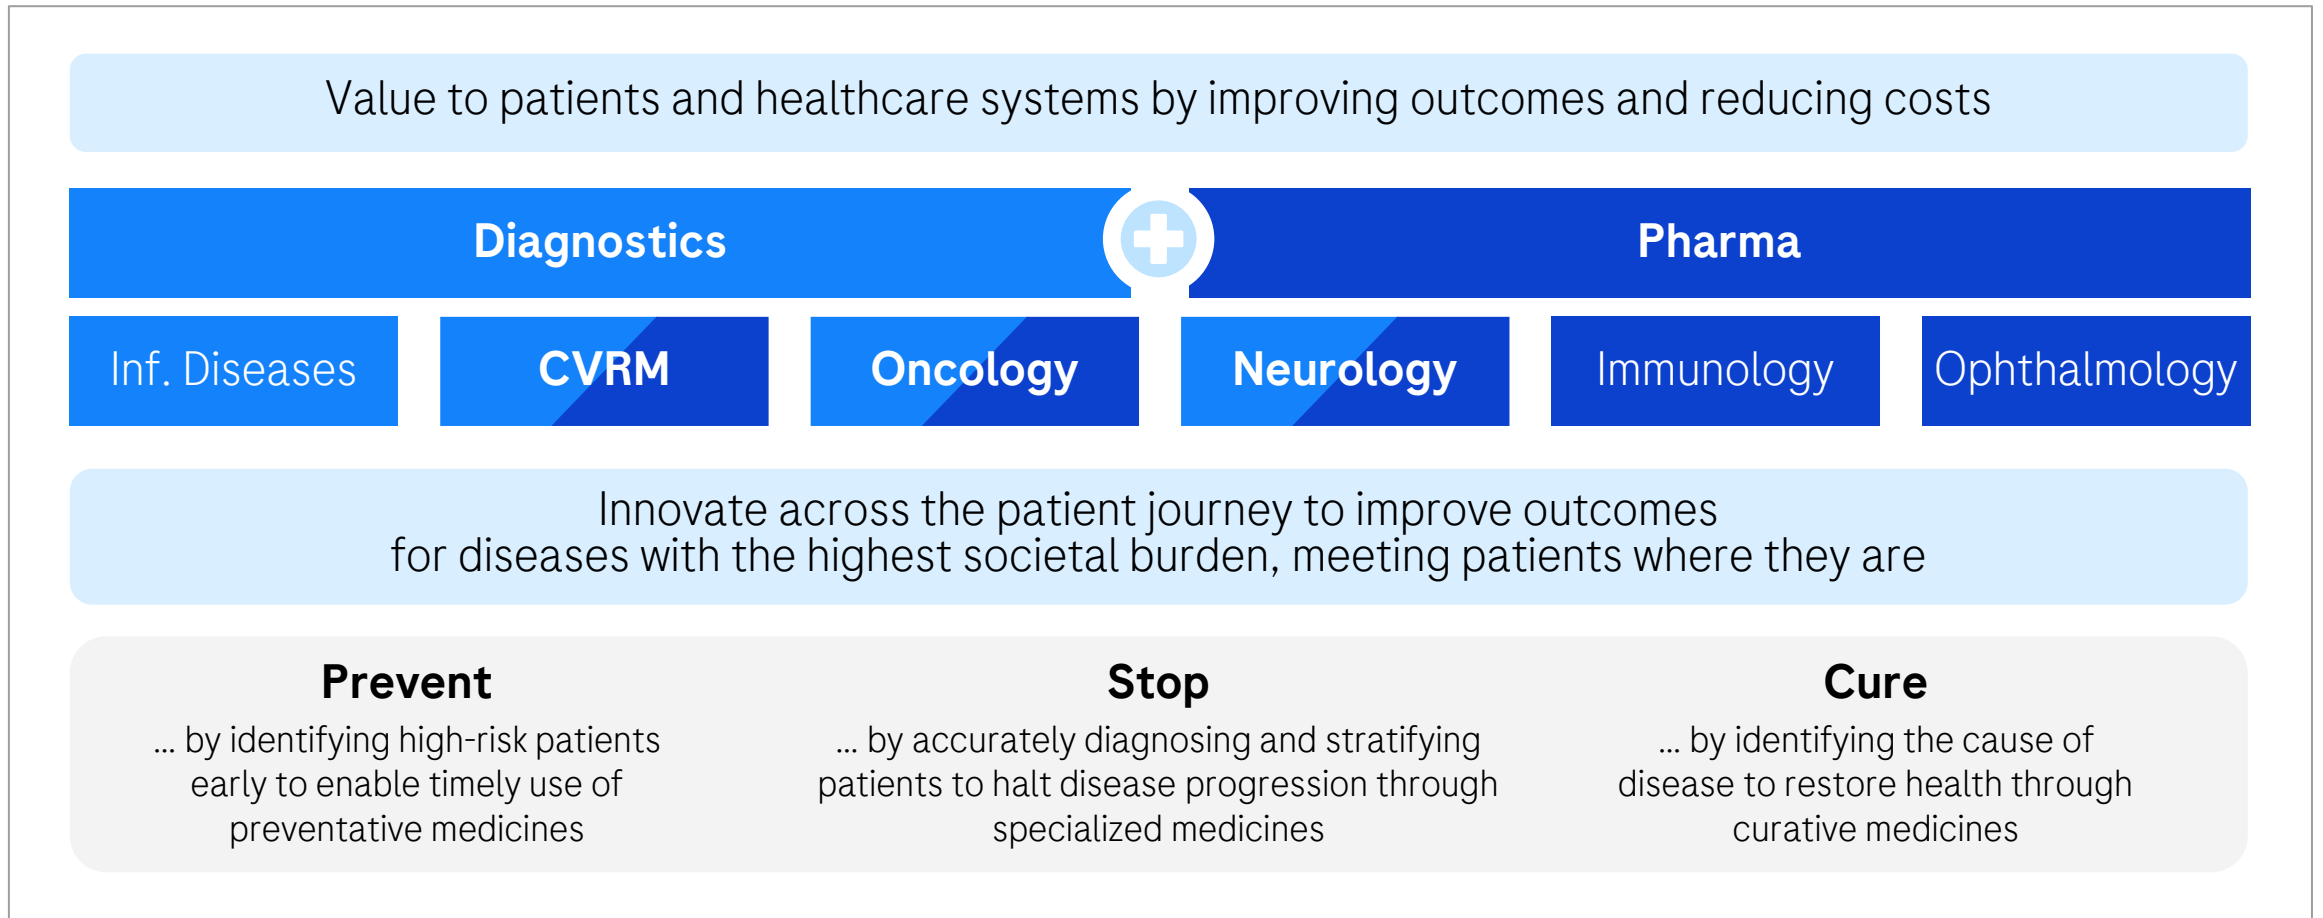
Value to patients and healthcare systems by improving outcomes and reducing costs

Diagnostics

Pharma

Inf. Diseases

CVRM

Oncology

Neurology

Immunology

Ophthalmology

Innovate across the patient journey to improve outcomes for diseases with the highest societal burden, meeting patients where they are

Prevent

... by identifying high-risk patients early to enable timely use of preventative medicines

Stop

... by accurately diagnosing and stratifying patients to halt disease progression through specialized medicines

Cure

... by identifying the cause of disease to restore health through curative medicines